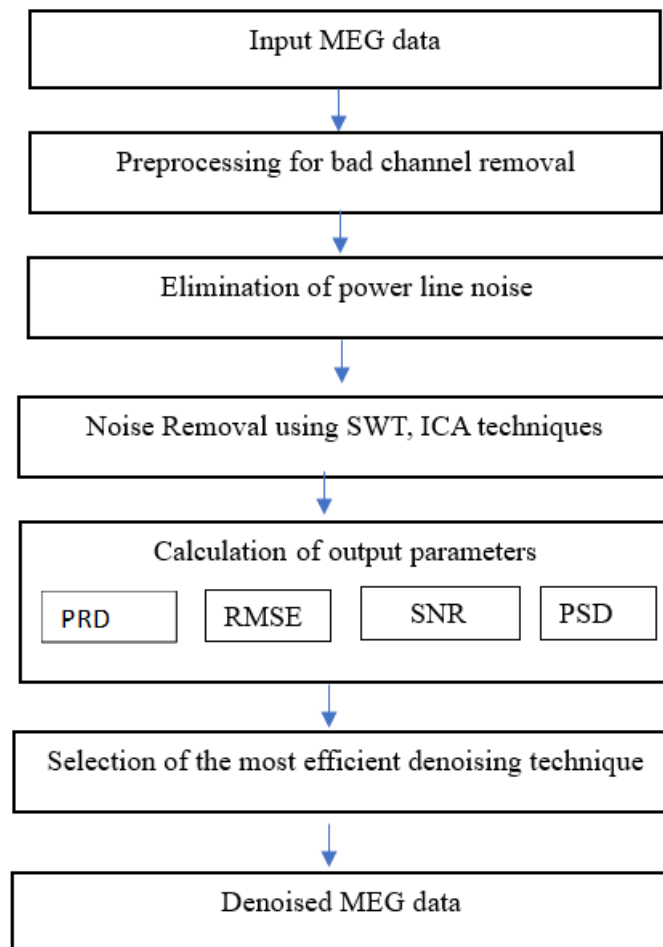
Input MEG data

Preprocessing for bad channel removal

Elimination of power line noise

Noise Removal using SWT, ICA techniques

Calculation of output parameters

PRD

RMSE

SNR

PSD

Selection of the most efficient denoising technique

Denoised MEG data